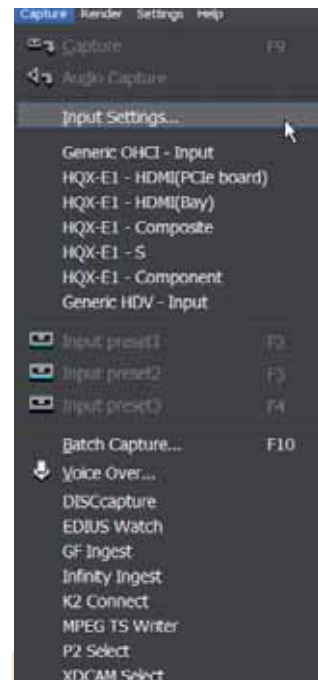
Capture Render Settings Help

Capture F9
Audio Capture

Input Settings...

Generic OHCI - Input
HQX-E1 - HDMI(PCIe board)
HQX-E1 - HDMI(Bay)
HQX-E1 - Composite
HQX-E1 - S
HQX-E1 - Component
Generic HDV - Input

Input preset1 F2
Input preset2 F3
Input preset3 F4

Batch Capture... F10
Voice Over...
DISCcapture
EDIUS Watch
GF Ingest
Infinity Ingest
K2 Connect
MPEG TS Writer
P2 Select
XDCAM Select